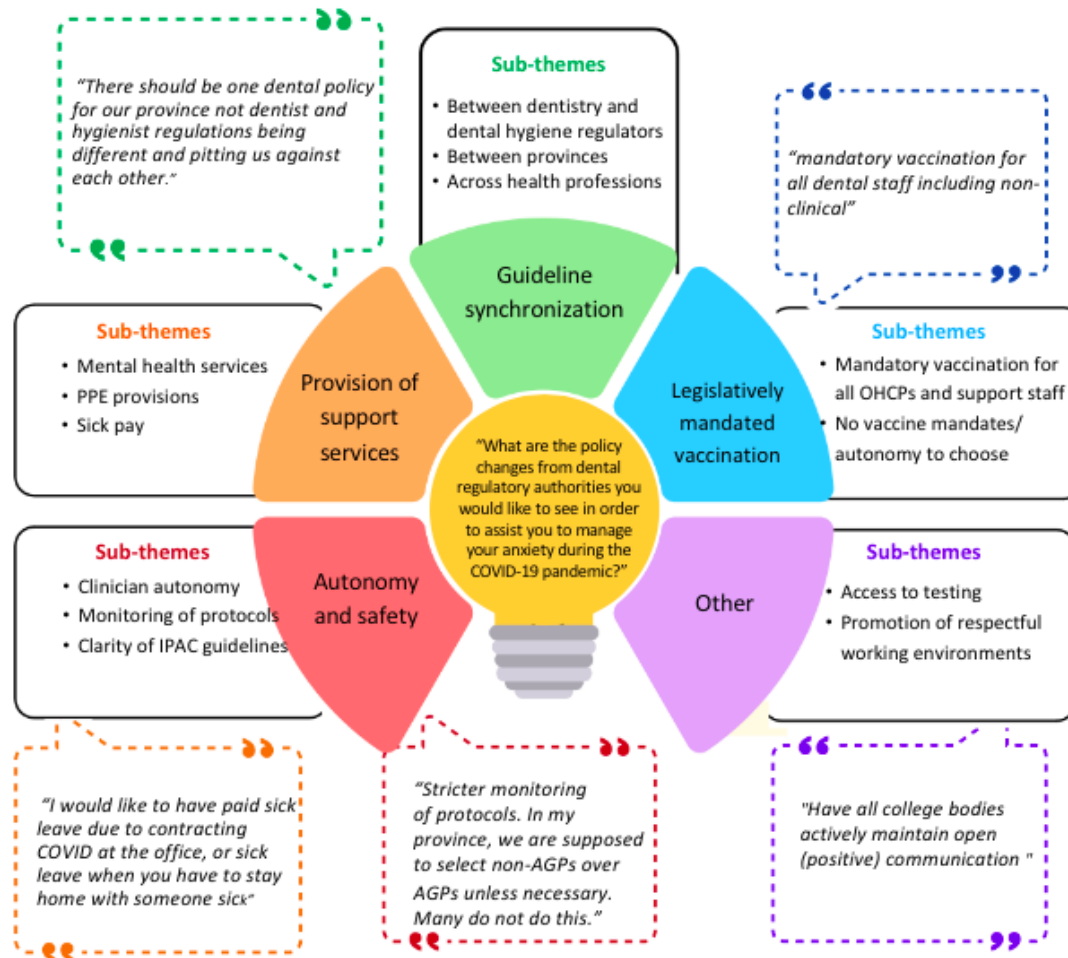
“There should be one dental policy for our province not dentist and hygienist regulations being different and pitting us against each other.”

Sub-themes
• Between dentistry and dental hygiene regulators
• Between provinces
• Across health professions

“mandatory vaccination for all dental staff including non-clinical”

Sub-themes
• Mental health services
• PPE provisions
• Sick pay

Guideline synchronization

Provision of support services

Legislatively mandated vaccination

Sub-themes
• Mandatory vaccination for all OHCPs and support staff
• No vaccine mandates/ autonomy to choose

“What are the policy changes from dental regulatory authorities you would like to see in order to assist you to manage your anxiety during the COVID-19 pandemic?”

Sub-themes
• Clinician autonomy
• Monitoring of protocols
• Clarity of IPAC guidelines

Autonomy and safety

Other

Sub-themes
• Access to testing
• Promotion of respectful working environments

“I would like to have paid sick leave due to contracting COVID at the office, or sick leave when you have to stay home with someone sick”

“Stricter monitoring of protocols. In my province, we are supposed to select non-AGPs over AGPs unless necessary. Many do not do this.”

"Have all college bodies actively maintain open (positive) communication "